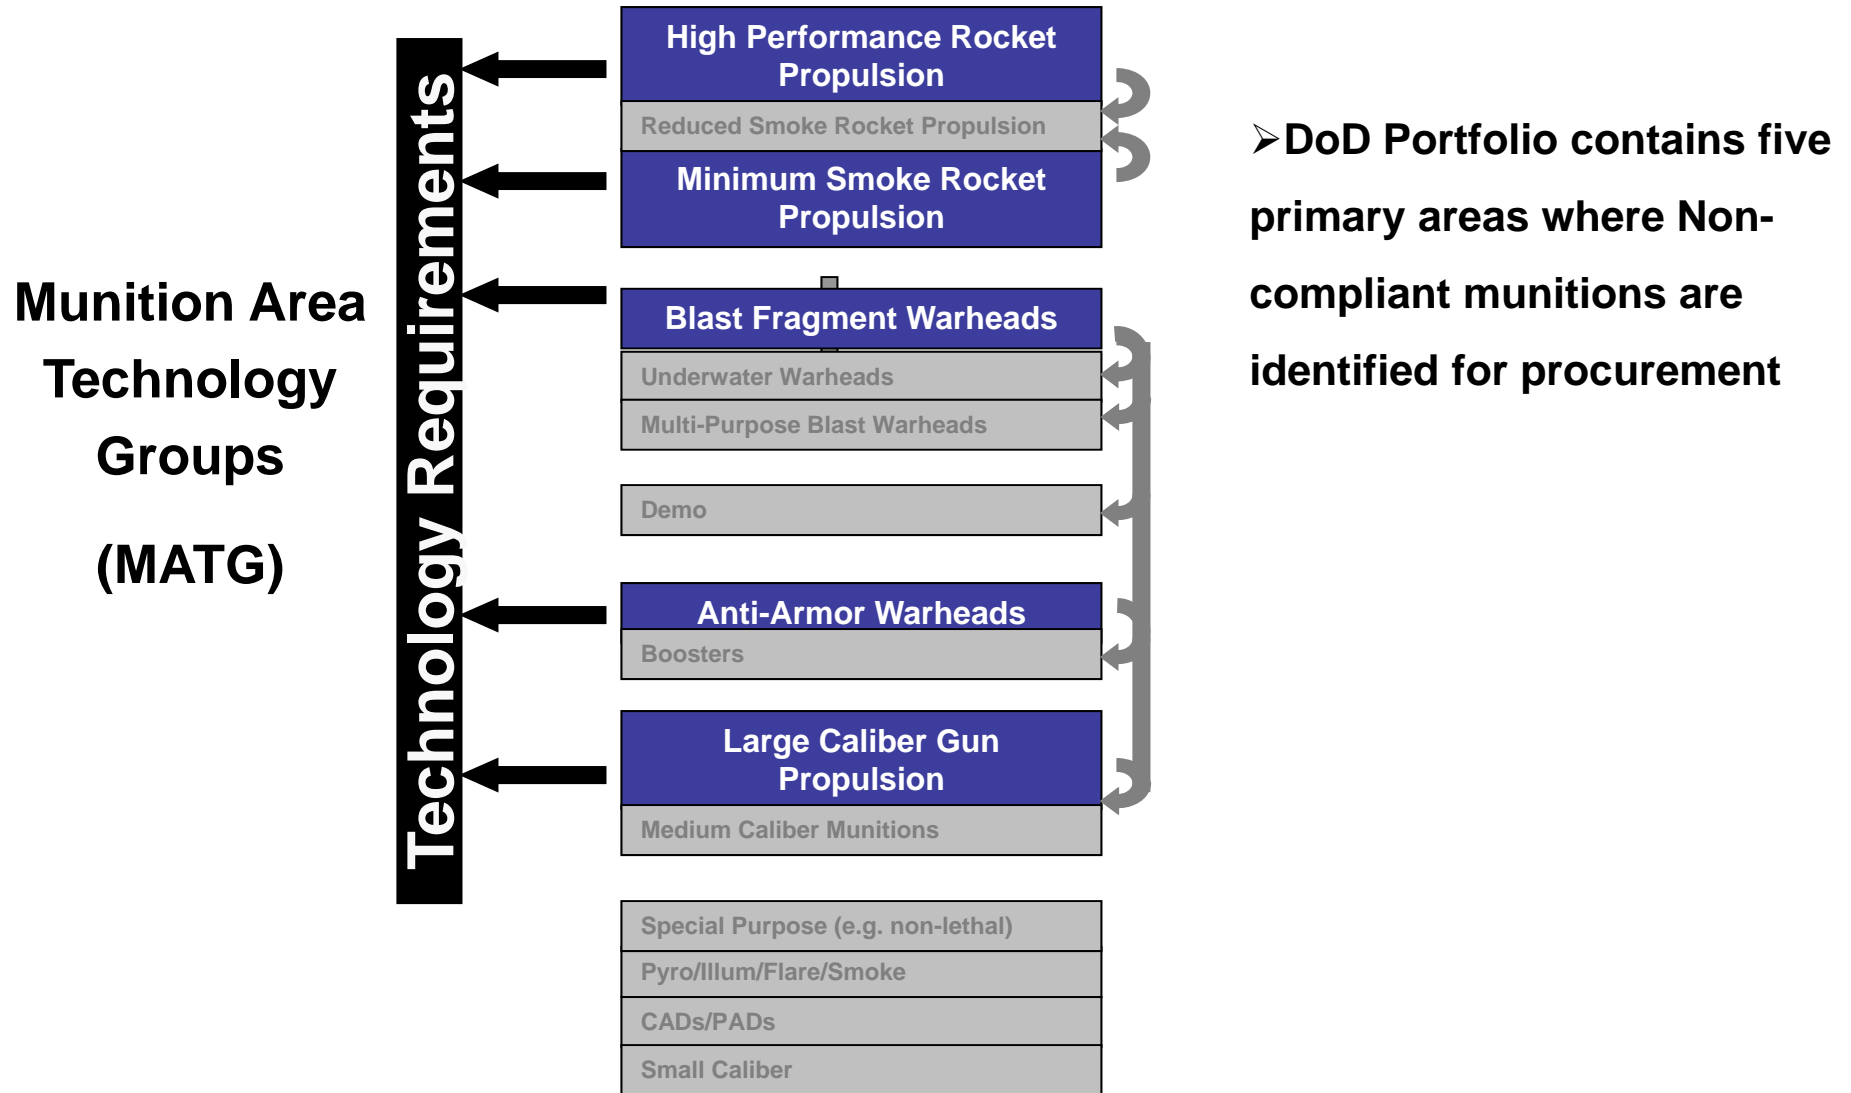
Munition Area Technology Groups

(MATG)

Technology Requirements

High Performance Rocket Propulsion

Reduced Smoke Rocket Propulsion

Minimum Smoke Rocket Propulsion

Blast Fragment Warheads

Underwater Warheads

Multi-Purpose Blast Warheads

Demo

Anti-Armor Warheads

Boosters

Large Caliber Gun Propulsion

Medium Caliber Munitions

Special Purpose (e.g. non-lethal)

Pyro/Illum/Flare/Smoke

CADs/PADs

Small Caliber

➢DoD Portfolio contains five primary areas where Non-compliant munitions are identified for procurement